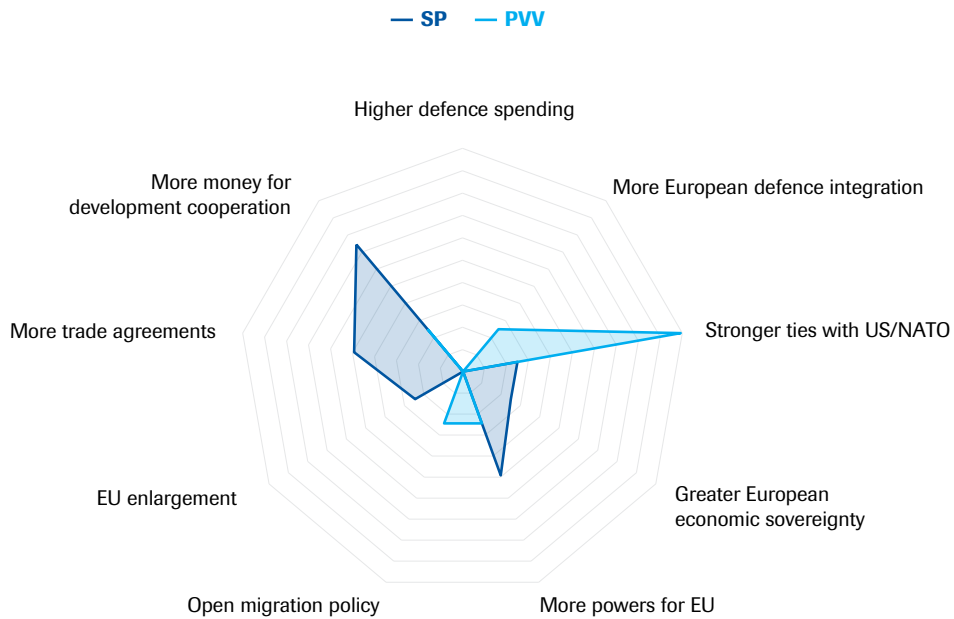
— SP — PVV

Higher defence spending

More European defence integration

Stronger ties with US/NATO

Greater European economic sovereignty

More powers for EU

Open migration policy

EU enlargement

More trade agreements

More money for development cooperation